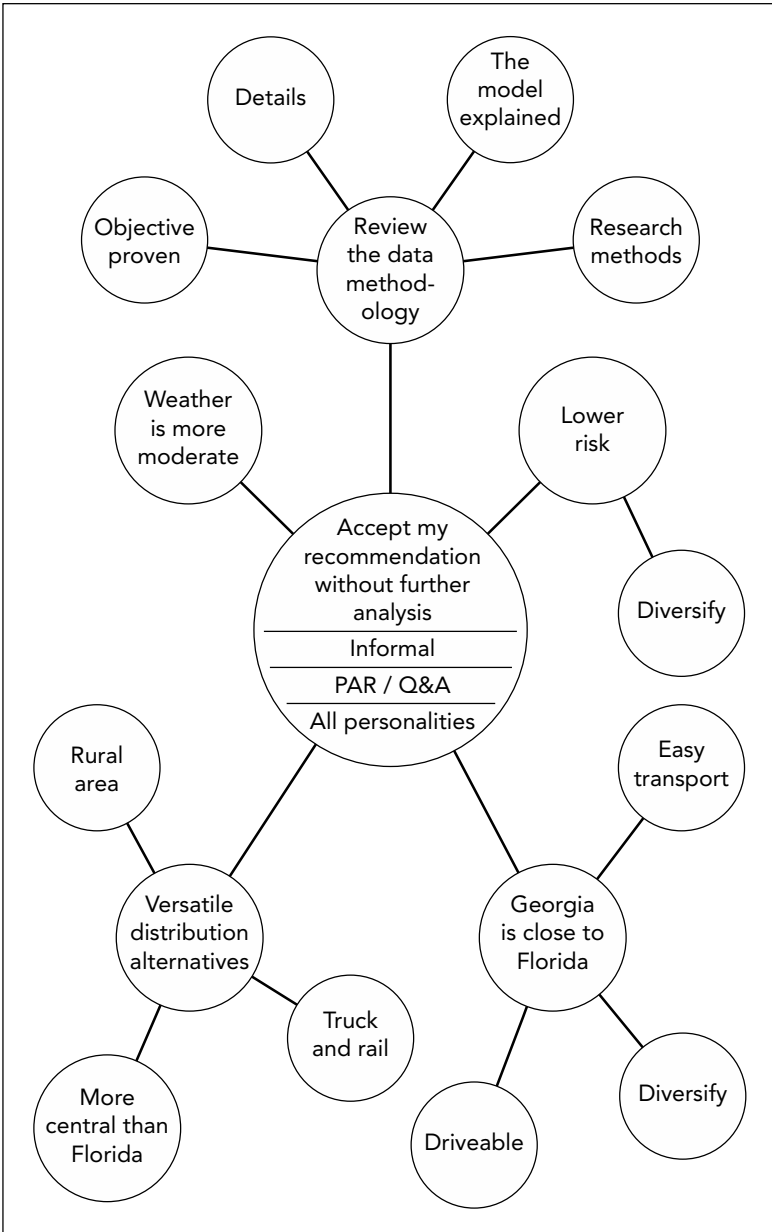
Details

The model explained

Objective proven

Review the data methodology

Research methods

Weather is more moderate

Lower risk

Accept my recommendation without further analysis

Informal

PAR / Q&A

All personalities

Diversify

Rural area

Easy transport

Versatile distribution alternatives

Georgia is close to Florida

Truck and rail

Diversify

More central than Florida

Driveable